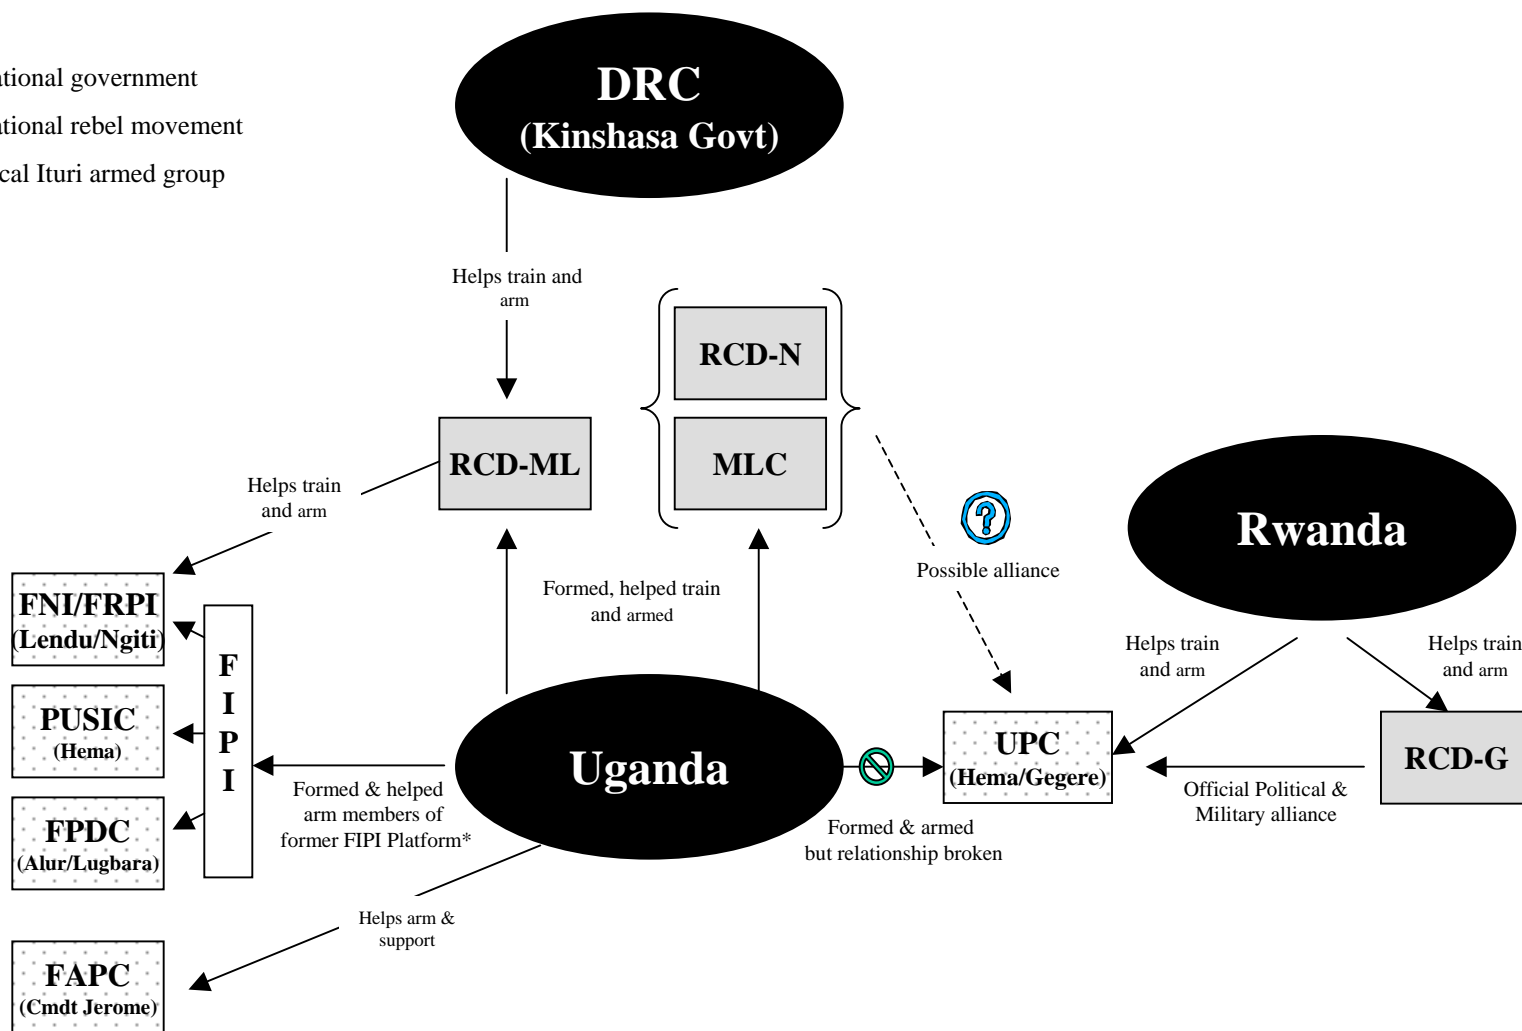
ational government

ational rebel movement

cal Ituri armed group

DRC
(Kinshasa Govt)

Helps train and arm

RCD-N

MLC

RCD-ML

Helps train and arm

Rwanda

Possible alliance

FNI/FRPI
(Lendu/Ngiti)

Formed, helped train and armed

F
I
P
I

Helps train and arm

Helps train and arm

PUSIC
(Hema)

Uganda

UPC
(Hema/Gegere)

RCD-G

Formed & helped arm members of former FIPI Platform*

Official Political & Military alliance

FPDC
(Alur/Lugbara)

Formed & armed but relationship broken

Helps arm & support

FAPC
(Cmdt Jerome)